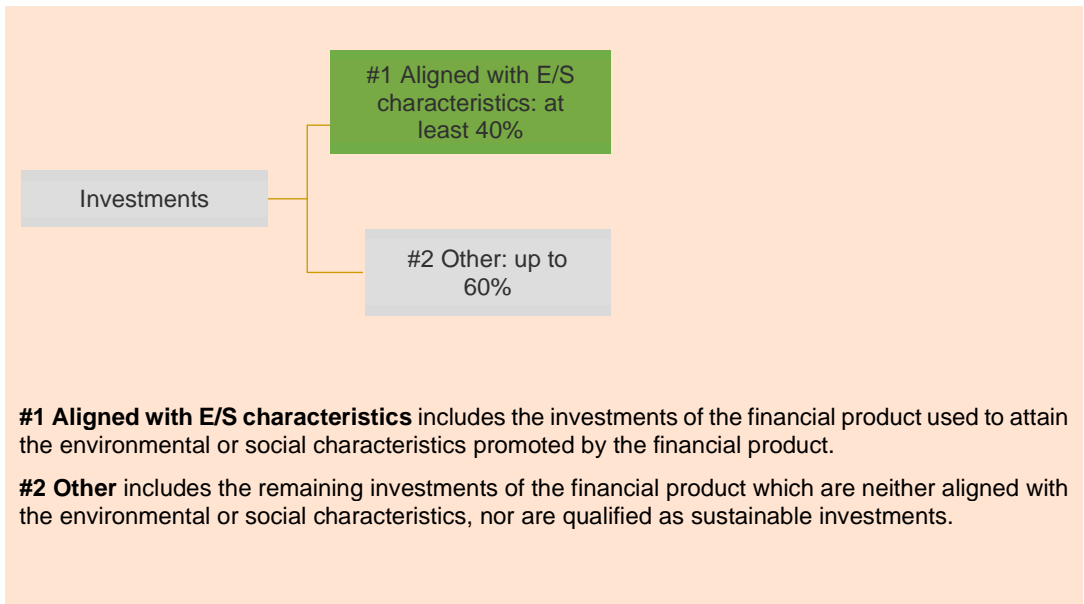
#1 Aligned with E/S characteristics: at least 40%

Investments

#2 Other: up to 60%

**#1 Aligned with E/S characteristics** includes the investments of the financial product used to attain the environmental or social characteristics promoted by the financial product.

**#2 Other** includes the remaining investments of the financial product which are neither aligned with the environmental or social characteristics, nor are qualified as sustainable investments.